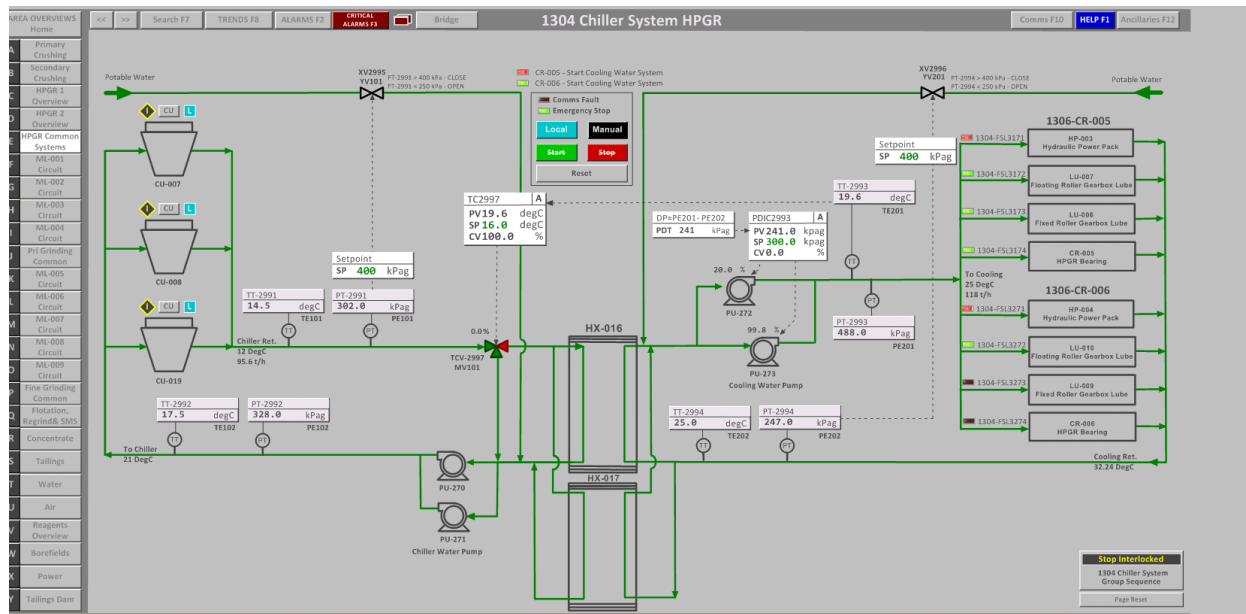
AREA OVERVIEWS Home
A Primary Crushing
B Secondary Crushing
C HPGR 1 Overview
D HPGR 2 Overview
E HPGR Common Systems
F ML-001 Circuit
G ML-002 Circuit
H ML-003 Circuit
I ML-004 Circuit
J Pri Grinding Common
K ML-005 Circuit
L ML-006 Circuit
M ML-007 Circuit
N ML-008 Circuit
O ML-009 Circuit
P Fine Grinding Common
Q Flotation, Regrind& SMS
R Concentrate
S Tailings
T Water
U Air
V Reagents Overview
W Borefields
X Power
Y Tailings Dam

<< >> Search F7 TRENDS F8 ALARMS F2 CRITICAL ALARMS F3 Bridge

1304 Chiller System HPGR

Comms F10 HELP F1 Ancillaries F12

Potable Water
XV2995 YV101
PT-2993 > 400 kPa - CLOSE
PT-2993 < 250 kPa - OPEN
CR-005 - Start Cooling Water System
CR-006 - Start Cooling Water System
Comms Fault
Emergency Stop
Local Manual
Start Stop
Reset
XV2996 YV201
PT-2994 > 400 kPa - CLOSE
PT-2994 < 250 kPa - OPEN
Potable Water

CU L
CU-007
CU L
CU-008
CU L
CU-019

Setpoint
SP 400 kPag

TC2997 A
PV19.6 degC
SP16.0 degC
CV100.0 %

TT-2993
19.6 degC
TE201

DP=PE201-PE202
PDT 241 kPag

PDIC2993 A
PV241.0 kpag
SP300.0 kpag
CV0.0 %

Setpoint
SP 400 kPag

TT-2991
14.5 degC
TE101

PT-2991
302.0 kPag
PE101

Chiller Ret.
12 DegC
95.6 t/h

0.0%
TCV-2997
MV101

HX-016
HX-017

20.0 %
PU-272
99.8 %
PU-273
Cooling Water Pump

PT-2993
488.0 kPag
PE201

TT-2992
17.5 degC
TE102

PT-2992
328.0 kPag
PE102

To Chiller
21 DegC

TT-2994
25.0 degC
TE202

PT-2994
247.0 kPag
PE202

PU-270
PU-271
Chiller Water Pump

1306-CR-005
1304-FSL3171 HP-003 Hydraulic Power Pack
1304-FSL3172 LU-007 Floating Roller Gearbox Lube
1304-FSL3173 LU-008 Fixed Roller Gearbox Lube
1304-FSL3174 CR-005 HPGR Bearing

To Cooling
25 DegC
118 t/h

1306-CR-006
1304-FSL3271 HP-004 Hydraulic Power Pack
1304-FSL3272 LU-010 Floating Roller Gearbox Lube
1304-FSL3273 LU-009 Fixed Roller Gearbox Lube
1304-FSL3274 CR-006 HPGR Bearing

Cooling Ret.
32.24 DegC

Stop Interlocked
1304 Chiller System Group Sequence
Page Reset